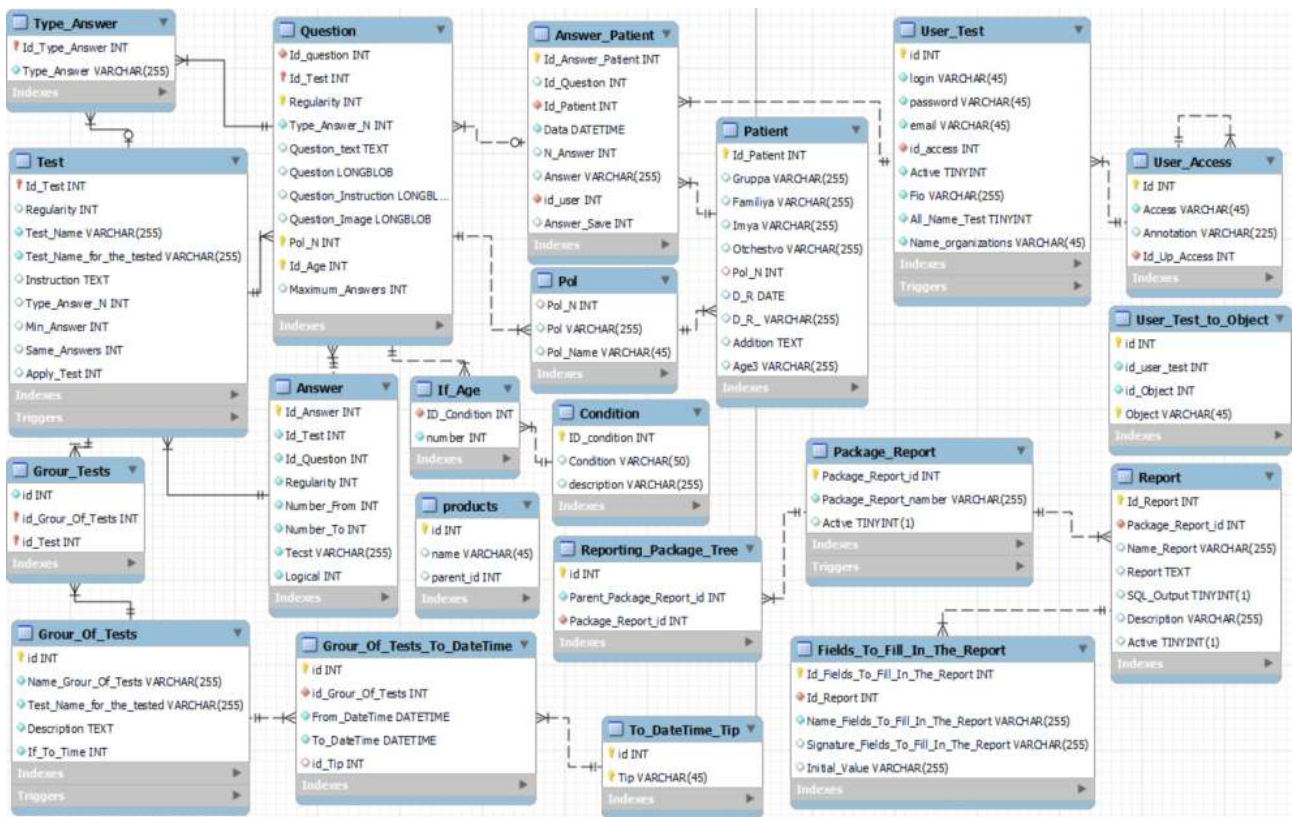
Type_Answer
Id_Type_Answer INT
Type_Answer VARCHAR(255)
Indexes

Test
Id_Test INT
Regularity INT
Test_Name VARCHAR(255)
Test_Name_for_the_tested VARCHAR(255)
Instruction TEXT
Type_Answer_N INT
Min_Answer INT
Same_Answers INT
Apply_Test INT
Indexes
Triggers

Grour_Tests
id INT
id_Grour_Of_Tests INT
id_Test INT
Indexes

Grour_Of_Tests
id INT
Name_Grour_Of_Tests VARCHAR(255)
Test_Name_for_the_tested VARCHAR(255)
Description TEXT
If_To_Time INT
Indexes
Triggers

Question
Id_question INT
Id_Test INT
Regularity INT
Type_Answer_N INT
Question_text TEXT
Question LONGBLOB
Question_Instruction LONGBL...
Question_Image LONGBLOB
Pol_N INT
Id_Age INT
Maximum_Answers INT
Indexes

Answer
Id_Answer INT
Id_Test INT
Id_Question INT
Regularity INT
Number_From INT
Number_To INT
Tecst VARCHAR(255)
Logical INT
Indexes

If_Age
ID_Condition INT
number INT
Indexes

products
id INT
name VARCHAR(45)
parent_id INT
Indexes

Grour_Of_Tests_To_DateTime
id INT
id_Grour_Of_Tests INT
From_DateTime DATETIME
To_DateTime DATETIME
id_Tip INT
Indexes

Answer_Patient
Id_Answer_Patient INT
Id_Question INT
Id_Patient INT
Data DATETIME
N_Answer INT
Answer VARCHAR(255)
id_user INT
Answer_Save INT
Indexes

Pol
Pol_N INT
Pol VARCHAR(255)
Pol_Name VARCHAR(45)
Indexes

Condition
ID_condition INT
Condition VARCHAR(50)
description VARCHAR(255)
Indexes

Reporting_Package_Tree
id INT
Parent_Package_Report_id INT
Package_Report_id INT
Indexes

To_DateTime_Tip
id INT
Tip VARCHAR(45)
Indexes

Patient
Id_Patient INT
Gruppa VARCHAR(255)
Familiya VARCHAR(255)
Imya VARCHAR(255)
Otchestvo VARCHAR(255)
Pol_N INT
D_R DATE
D_R_ VARCHAR(255)
Addition TEXT
Age3 VARCHAR(255)
Indexes

User_Test
id INT
login VARCHAR(45)
password VARCHAR(45)
email VARCHAR(45)
id_access INT
Active TINYINT
Fio VARCHAR(255)
All_Name_Test TINYINT
Name_organizations VARCHAR(45)
Indexes
Triggers

User_Access
Id INT
Access VARCHAR(45)
Annotation VARCHAR(225)
Id_Up_Access INT
Indexes

User_Test_to_Object
id INT
id_user_test INT
id_Object INT
Object VARCHAR(45)
Indexes

Package_Report
Package_Report_id INT
Package_Report_namber VARCHAR(255)
Active TINYINT(1)
Indexes
Triggers

Report
Id_Report INT
Package_Report_id INT
Name_Report VARCHAR(255)
Report TEXT
SQL_Output TINYINT(1)
Description VARCHAR(255)
Active TINYINT(1)
Indexes

Fields_To_Fill_In_The_Report
Id_Fields_To_Fill_In_The_Report INT
Id_Report INT
Name_Fields_To_Fill_In_The_Report VARCHAR(255)
Signature_Fields_To_Fill_In_The_Report VARCHAR(255)
Initial_Value VARCHAR(255)
Indexes